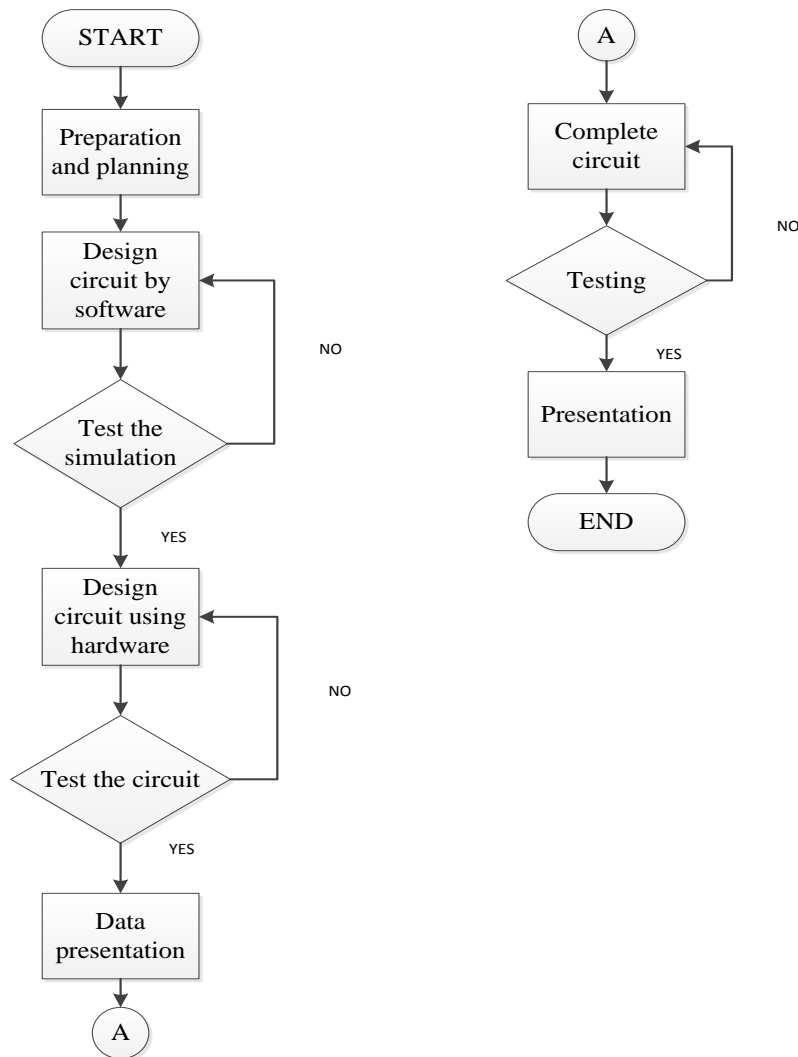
START

Preparation and planning

Design circuit by software

NO

Test the simulation

YES

Design circuit using hardware

NO

Test the circuit

YES

Data presentation

A

A

Complete circuit

NO

Testing

YES

Presentation

END